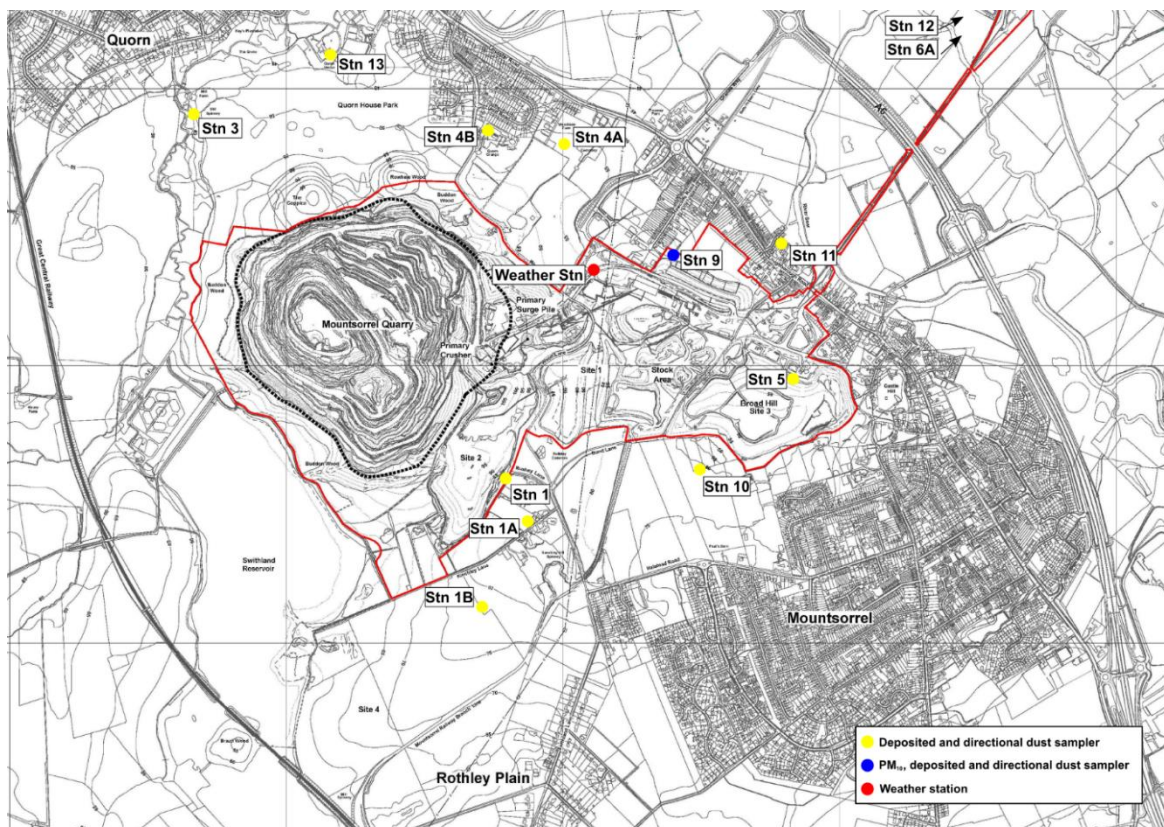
Quorn

Stn 13

Stn 12

Stn 6A

Quorn House Park

Stn 3

Stn 4B

Stn 4A

Rushey Wood

Buddon Wood

Great Central Railway

Buddon Wood

Stn 9

Weather Stn

Stn 11

Mountsorrel Quarry

Primary Surge Pile

Primary Crusher

Site 1

Stock Area

Stn 5

Broad Hill Site 3

Buddon Wood

Site 2

Stn 10

Stn 1

Stn 1A

Swithland Reservoir

Stn 1B

Mountsorrel

Site 4

Rothley Plain

Deposited and directional dust sampler

$PM_{10}$, deposited and directional dust sampler

Weather station